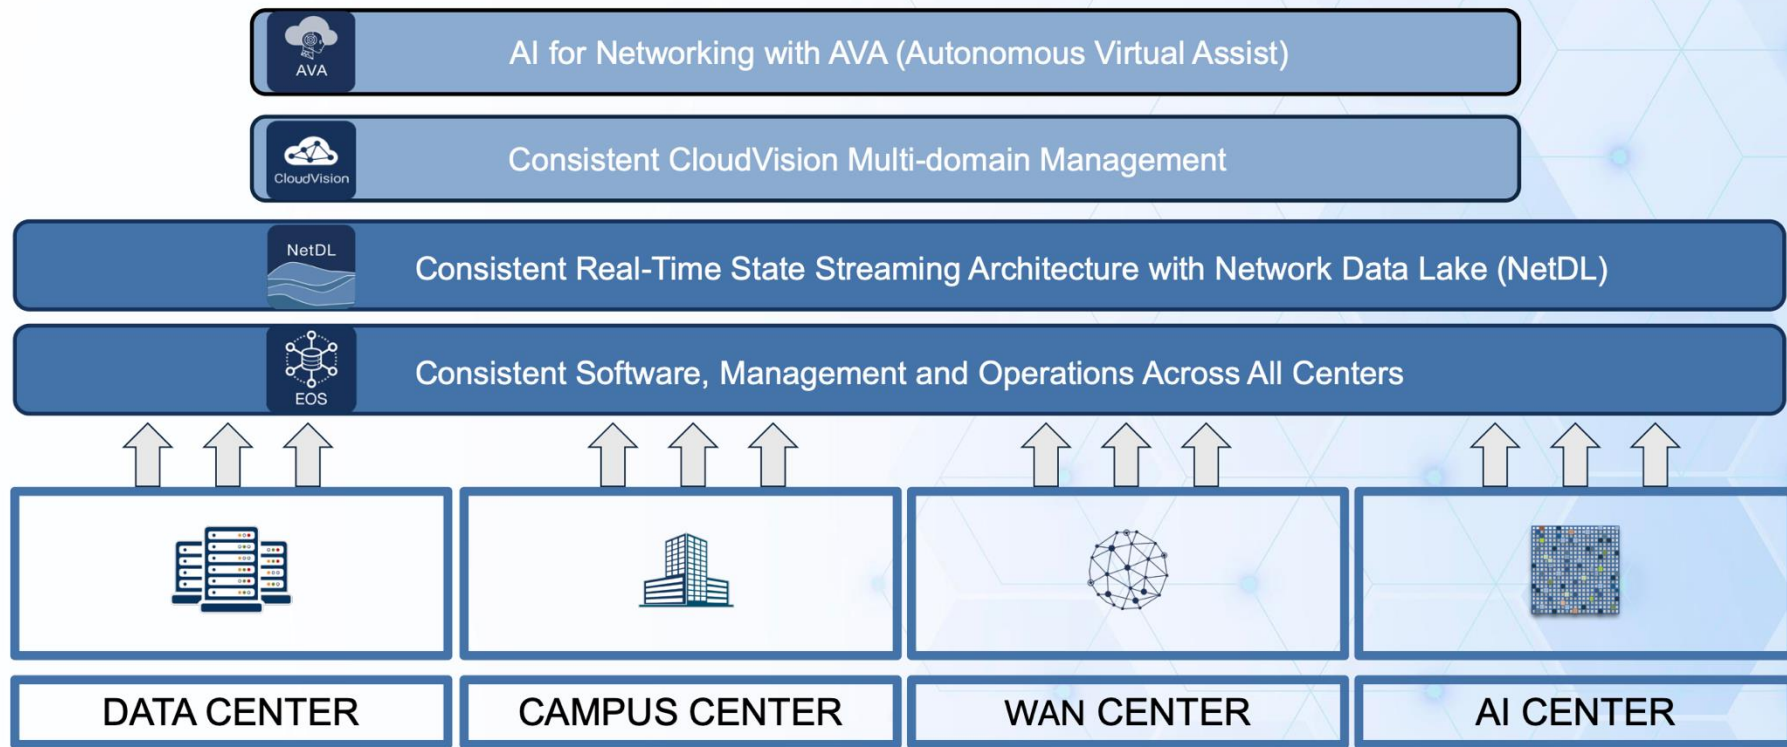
AVA AI for Networking with AVA (Autonomous Virtual Assist)

CloudVision Consistent CloudVision Multi-domain Management

NetDL Consistent Real-Time State Streaming Architecture with Network Data Lake (NetDL)

EOS Consistent Software, Management and Operations Across All Centers

DATA CENTER

CAMPUS CENTER

WAN CENTER

AI CENTER